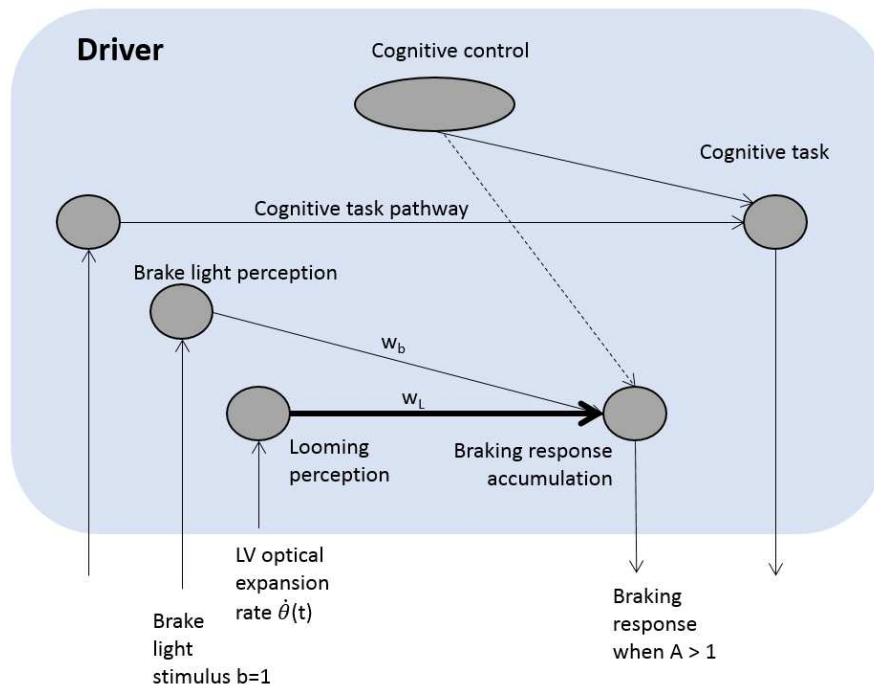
Driver

Cognitive control

Cognitive task

Cognitive task pathway

Brake light perception

$w_b$

$w_L$

Looming perception

Braking response accumulation

LV optical expansion rate $\dot{\theta}$(t)

Brake light stimulus b=1

Braking response when A > 1